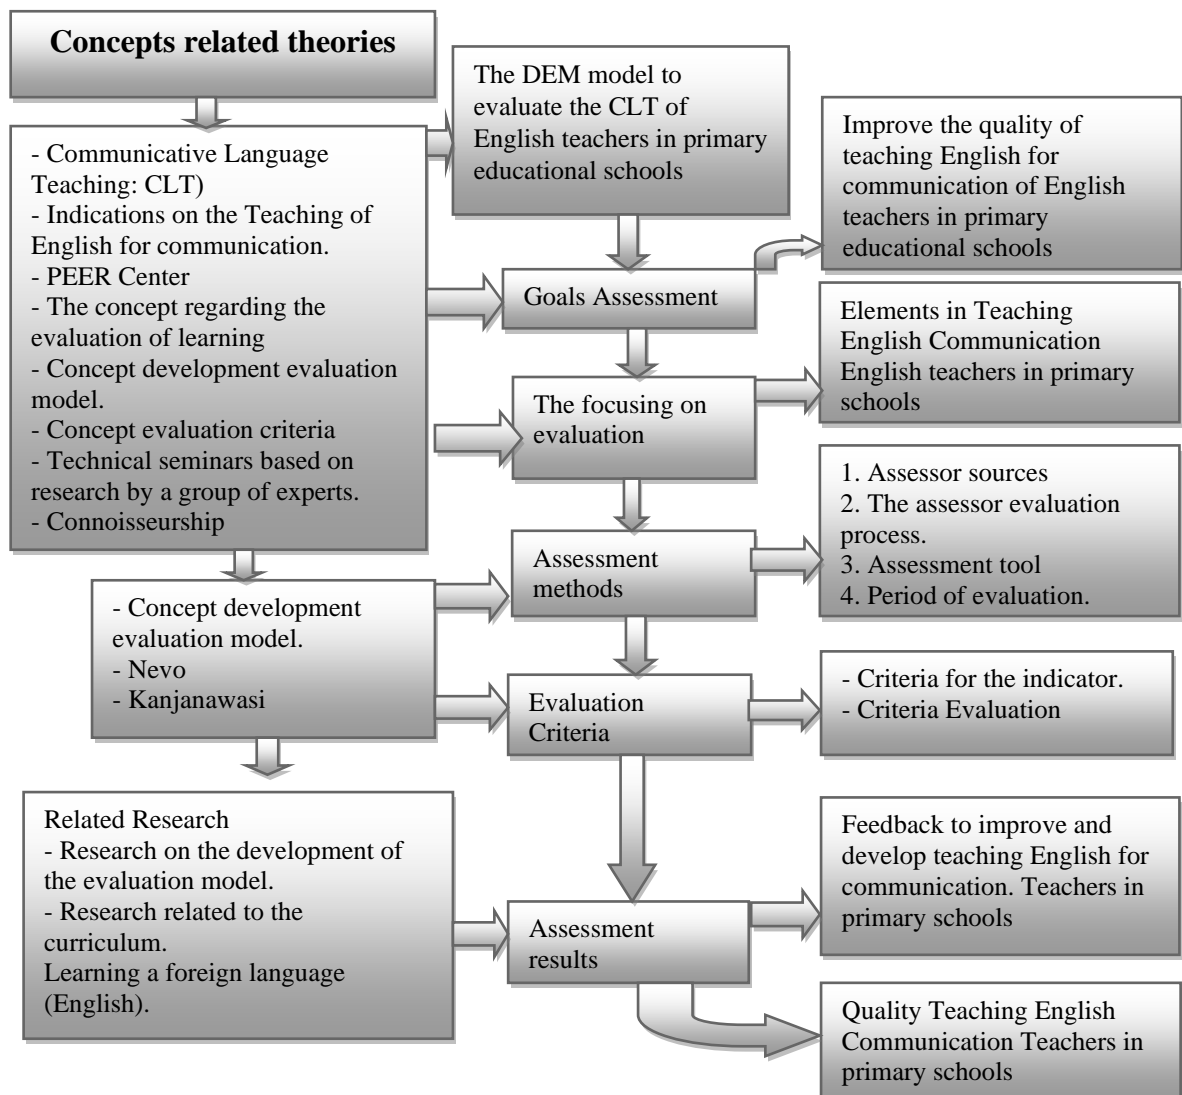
Concepts related theories

- Communicative Language Teaching: CLT)
- Indications on the Teaching of English for communication.
- PEER Center
- The concept regarding the evaluation of learning
- Concept development evaluation model.
- Concept evaluation criteria
- Technical seminars based on research by a group of experts.
- Connoisseurship

The DEM model to evaluate the CLT of English teachers in primary educational schools

Improve the quality of teaching English for communication of English teachers in primary educational schools

Goals Assessment

Elements in Teaching English Communication English teachers in primary schools

The focusing on evaluation

1. Assessor sources
2. The assessor evaluation process.
3. Assessment tool
4. Period of evaluation.

Assessment methods

- Concept development evaluation model.
- Nevo
- Kanjanawasi

Evaluation Criteria

- Criteria for the indicator.
- Criteria Evaluation

Related Research
- Research on the development of the evaluation model.
- Research related to the curriculum.
Learning a foreign language (English).

Assessment results

Feedback to improve and develop teaching English for communication. Teachers in primary schools

Quality Teaching English Communication Teachers in primary schools